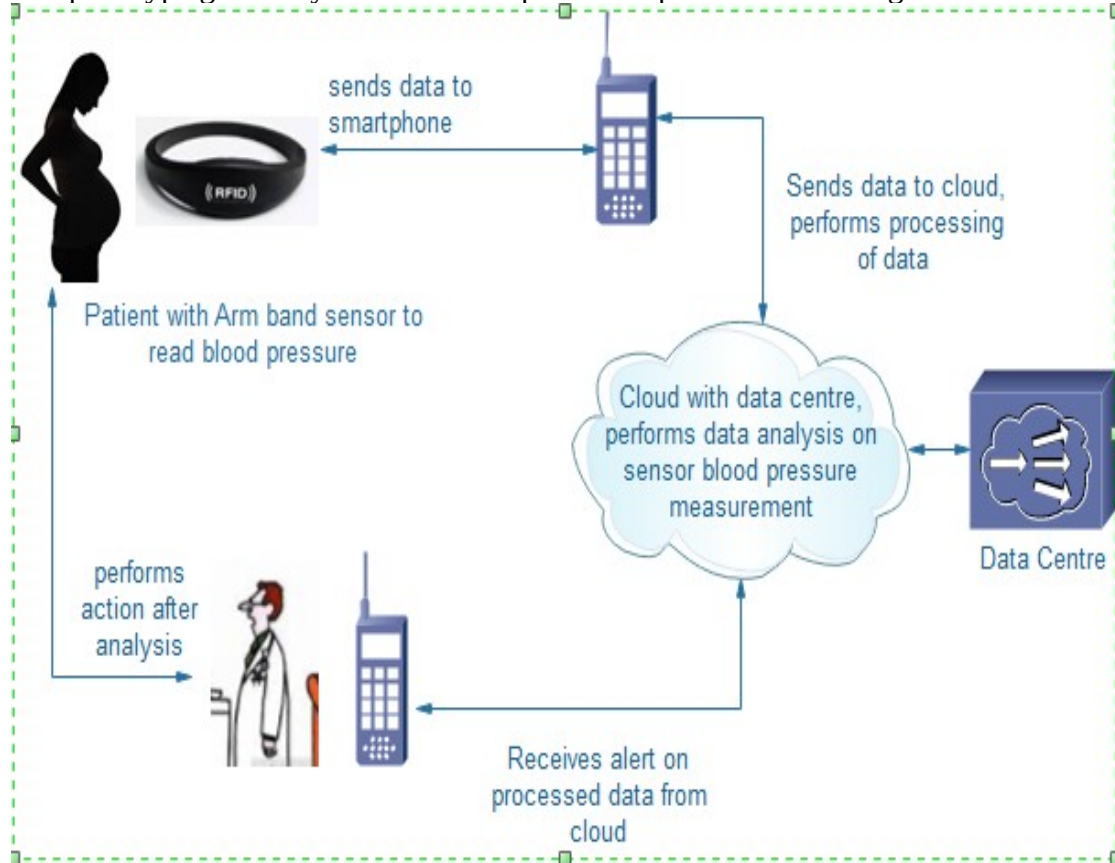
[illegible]

sends data to smartphone

RFID

Sends data to cloud, performs processing of data

Patient with Arm band sensor to read blood pressure

Cloud with data centre, performs data analysis on sensor blood pressure measurement

Data Centre

performs action after analysis

Receives alert on processed data from cloud